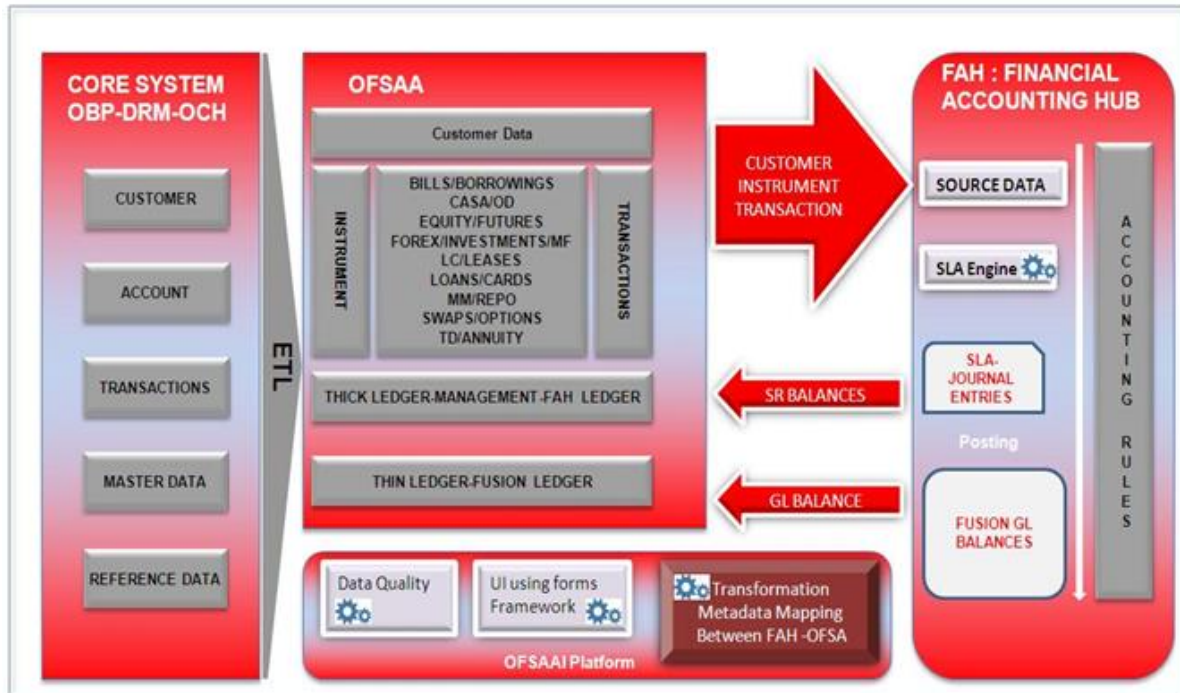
CORE SYSTEM
OBP-DRM-OCH

CUSTOMER

ACCOUNT

TRANSACTIONS

MASTER DATA

REFERENCE DATA

ETL

OFSAA

Customer Data

INSTRUMENT

BILLS/BORROWINGS
CASA/OD
EQUITY/FUTURES
FOREX/INVESTMENTS/MF
LC/LEASES
LOANS/CARDS
MM/REPO
SWAPS/OPTIONS
TD/ANNUITY

TRANSACTIONS

THICK LEDGER-MANAGEMENT-FAH LEDGER

THIN LEDGER-FUSION LEDGER

CUSTOMER
INSTRUMENT
TRANSACTION

SR BALANCES

GL BALANCE

FAH : FINANCIAL
ACCOUNTING HUB

SOURCE DATA

SLA Engine

SLA-
JOURNAL
ENTRIES

Posting

FUSION GL
BALANCES

ACCOUNTING RULES

Data Quality

UI using forms
Framework

Transformation
Metadata Mapping
Between FAH -OFSA

OFSAAI Platform